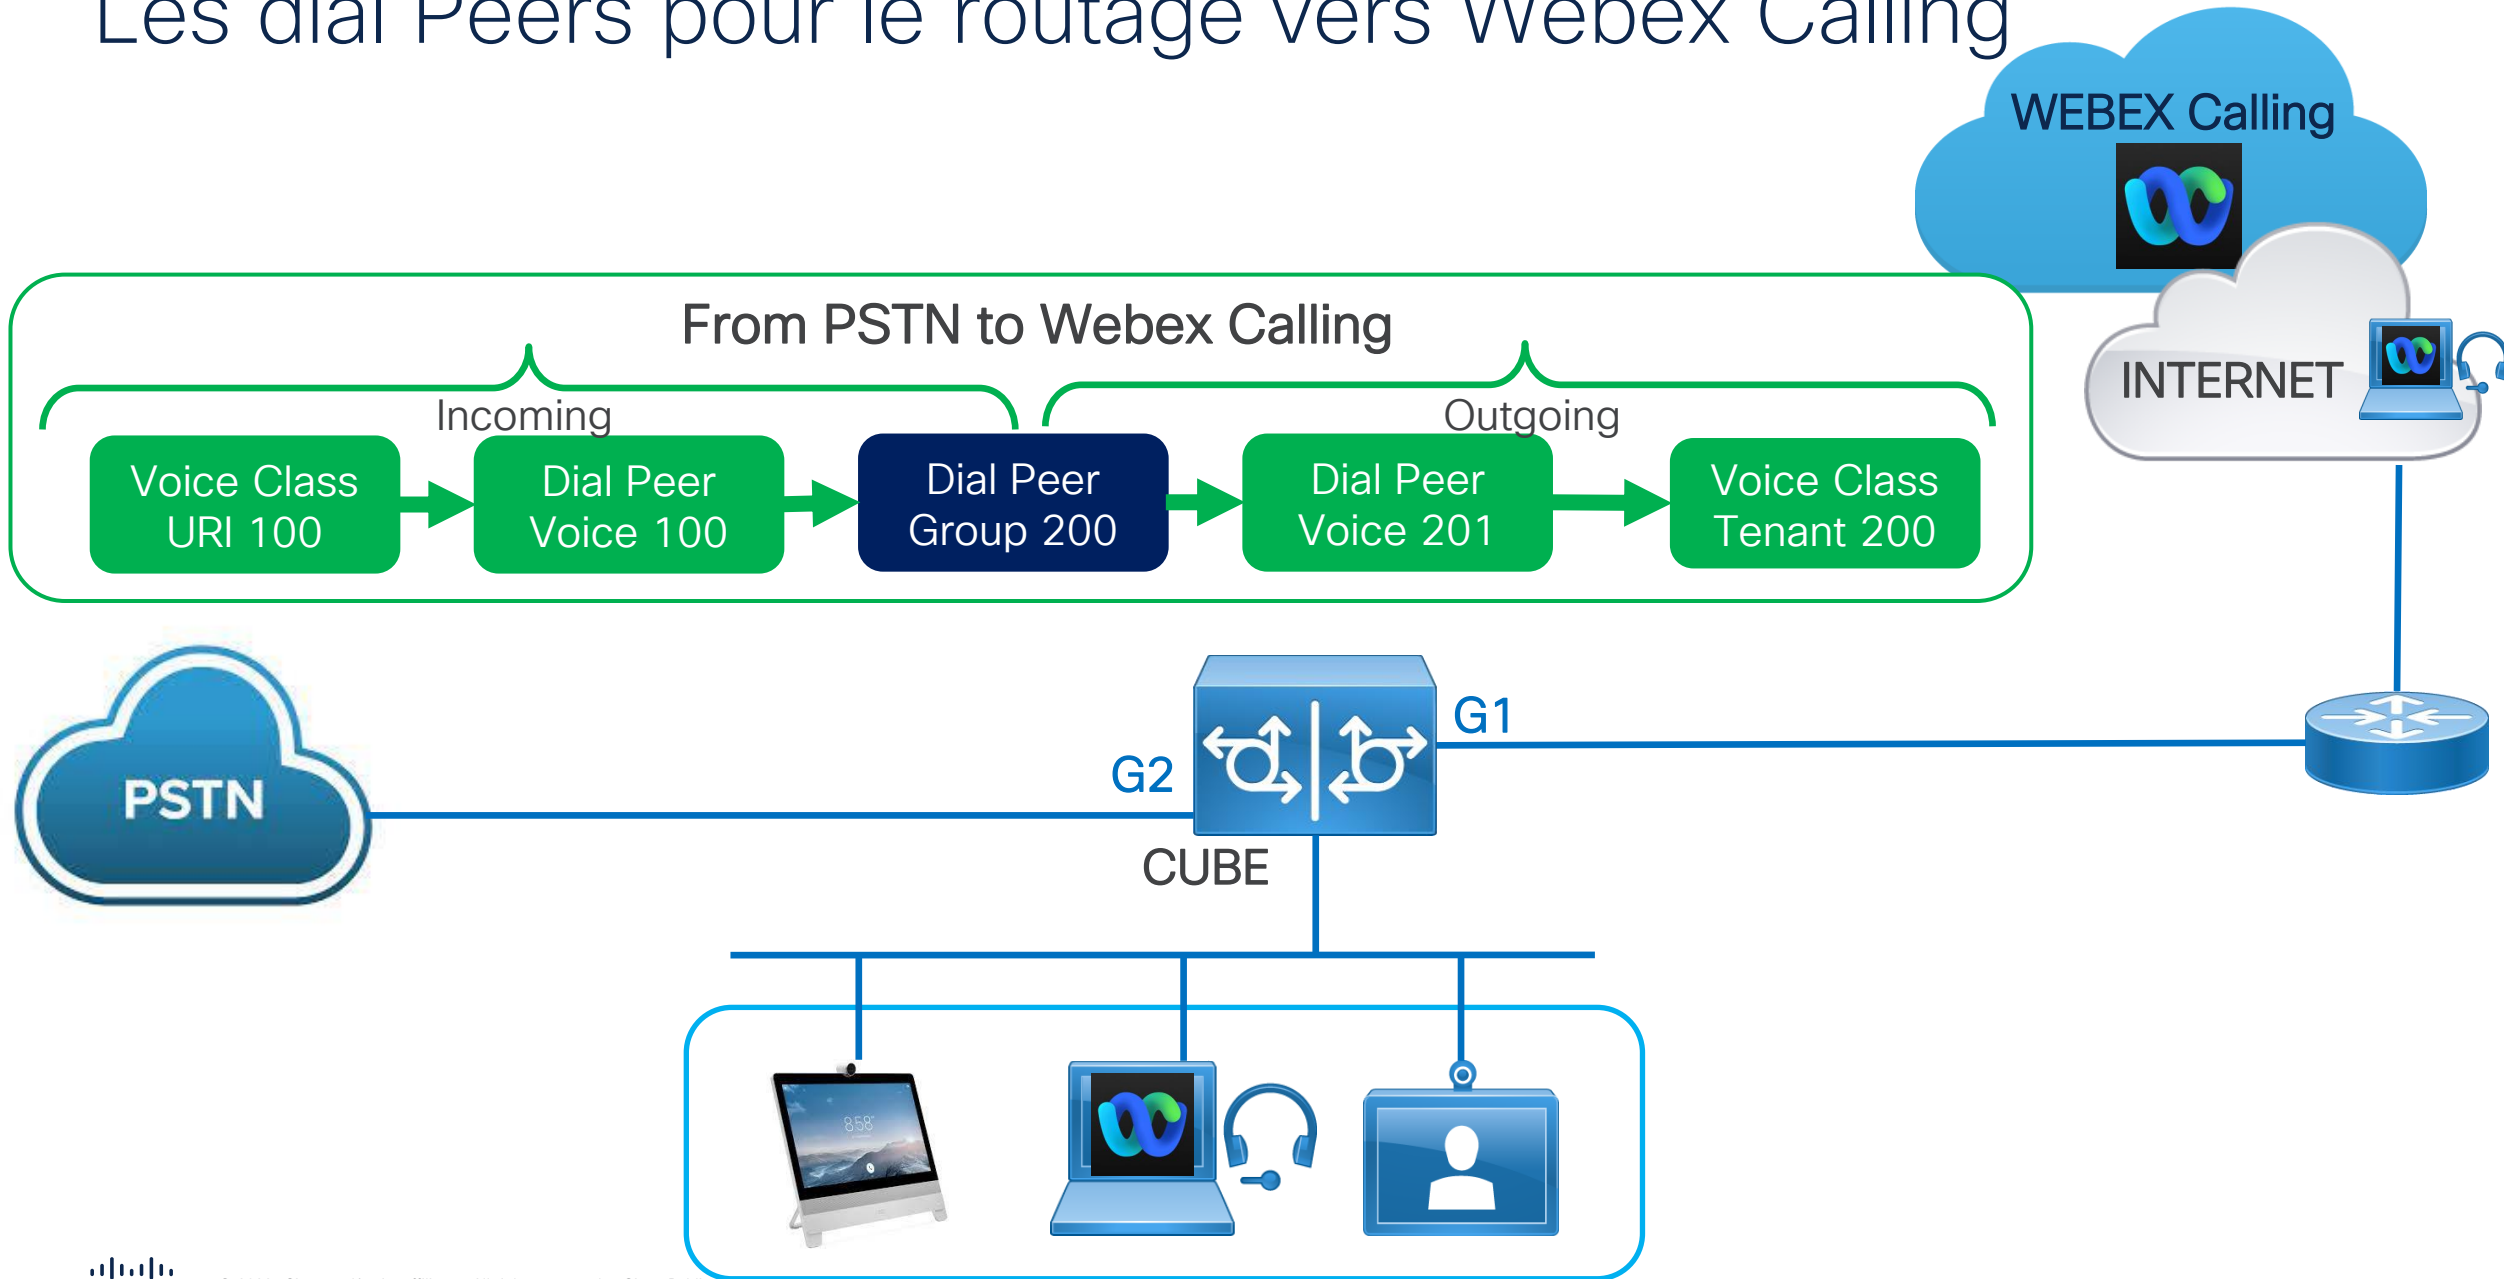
Les dial Peers pour le routage vers Webex Calling

WEBEX Calling

INTERNET

From PSTN to Webex Calling

Incoming

Outgoing

Voice Class URI 100

Dial Peer Voice 100

Dial Peer Group 200

Dial Peer Voice 201

Voice Class Tenant 200

PSTN

G2

G1

CUBE

8:58